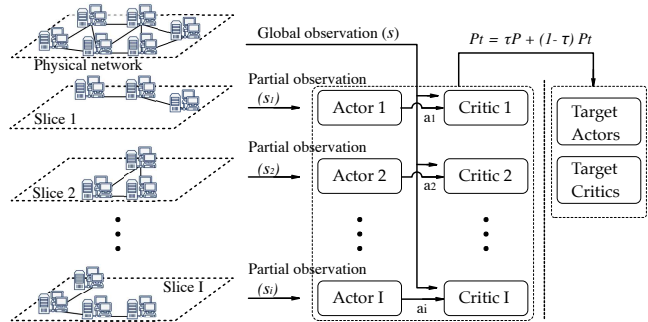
Global observation ($s$)

$Pt = \tau P + (1-\tau) Pt$

Physical network

Partial observation ($s_1$)

Slice 1

Actor 1

$a_1$

Critic 1

Target Actors

Target Critics

Partial observation ($s_2$)

Slice 2

Actor 2

$a_2$

Critic 2

Partial observation ($s_I$)

Slice I

Actor I

$a_I$

Critic I